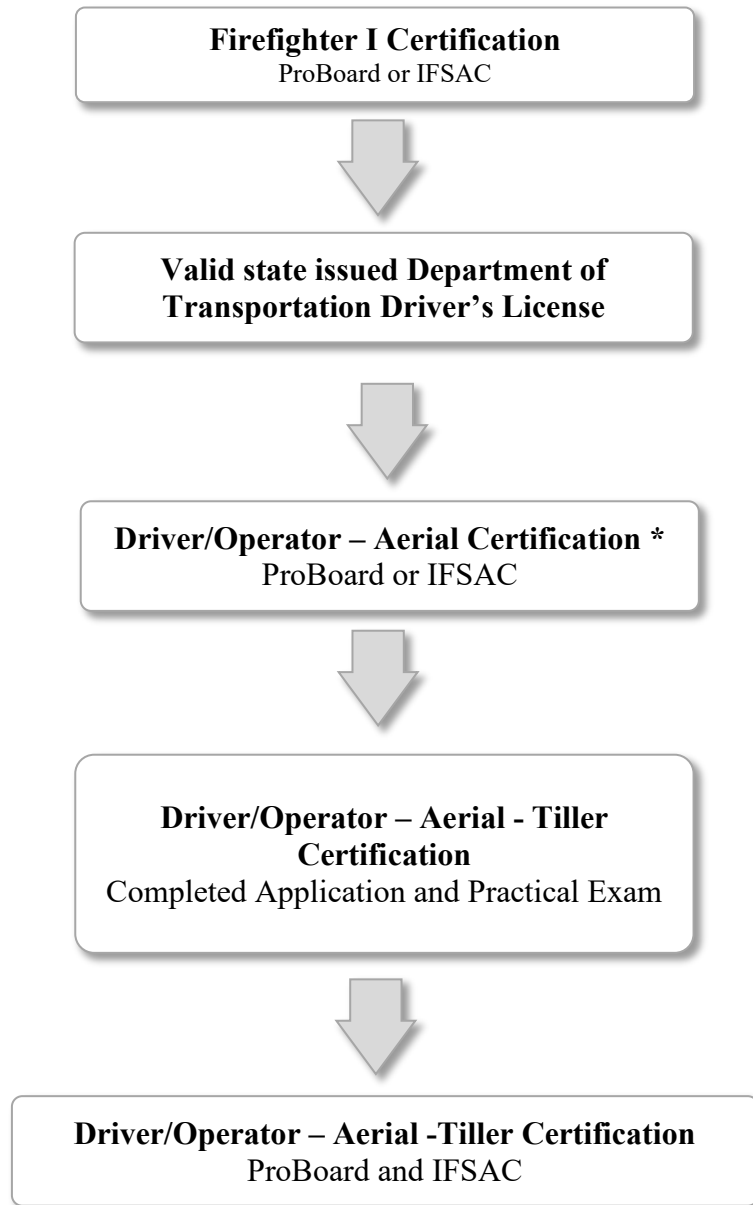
Firefighter I Certification
ProBoard or IFSAC

Valid state issued Department of Transportation Driver's License

Driver/Operator – Aerial Certification *
ProBoard or IFSAC

Driver/Operator – Aerial - Tiller Certification
Completed Application and Practical Exam

Driver/Operator – Aerial -Tiller Certification
ProBoard and IFSAC